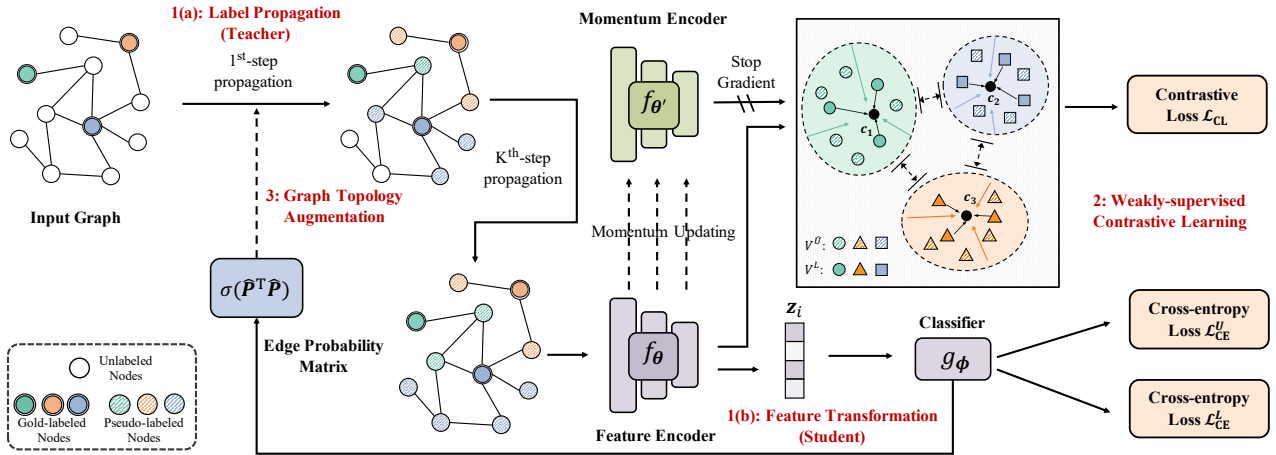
1(a): Label Propagation (Teacher)

1$^{st}$-step propagation

Input Graph

3: Graph Topology Augmentation

K$^{th}$-step propagation

Momentum Encoder

$f_{\theta'}$

Stop Gradient

Momentum Updating

$c_1$

$c_2$

$c_3$

$V^U$:

$V^L$:

Contrastive Loss $\mathcal{L}_{CL}$

2: Weakly-supervised Contrastive Learning

$\sigma(\hat{P}^T\hat{P})$

Edge Probability Matrix

$f_{\theta}$

Feature Encoder

$z_i$

Classifier

$g_{\phi}$

1(b): Feature Transformation (Student)

Cross-entropy Loss $\mathcal{L}_{CE}^U$

Cross-entropy Loss $\mathcal{L}_{CE}^L$

Unlabeled Nodes

Gold-labeled Nodes

Pseudo-labeled Nodes